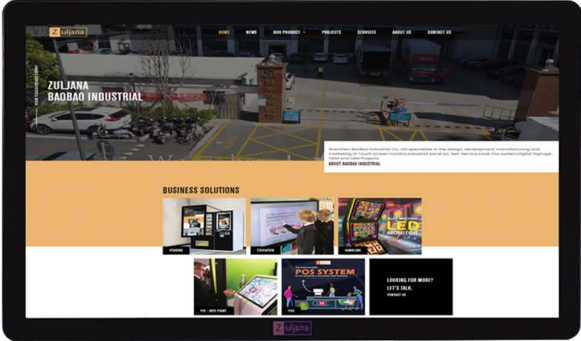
Zuljana

HOME NEWS OUR PRODUCT PROJECTS SERVICES ABOUT US CONTACT US

ZULJANA BAOBAO INDUSTRIAL

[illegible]

ABOUT BAOBAO INDUSTRIAL

BUSINESS SOLUTIONS

VENDING

EDUCATION

GAMBLING

LED

POS - INFO POINT

POS SYSTEM

POS

LOOKING FOR MORE? LET'S TALK.

CONTACT US

Zuljana